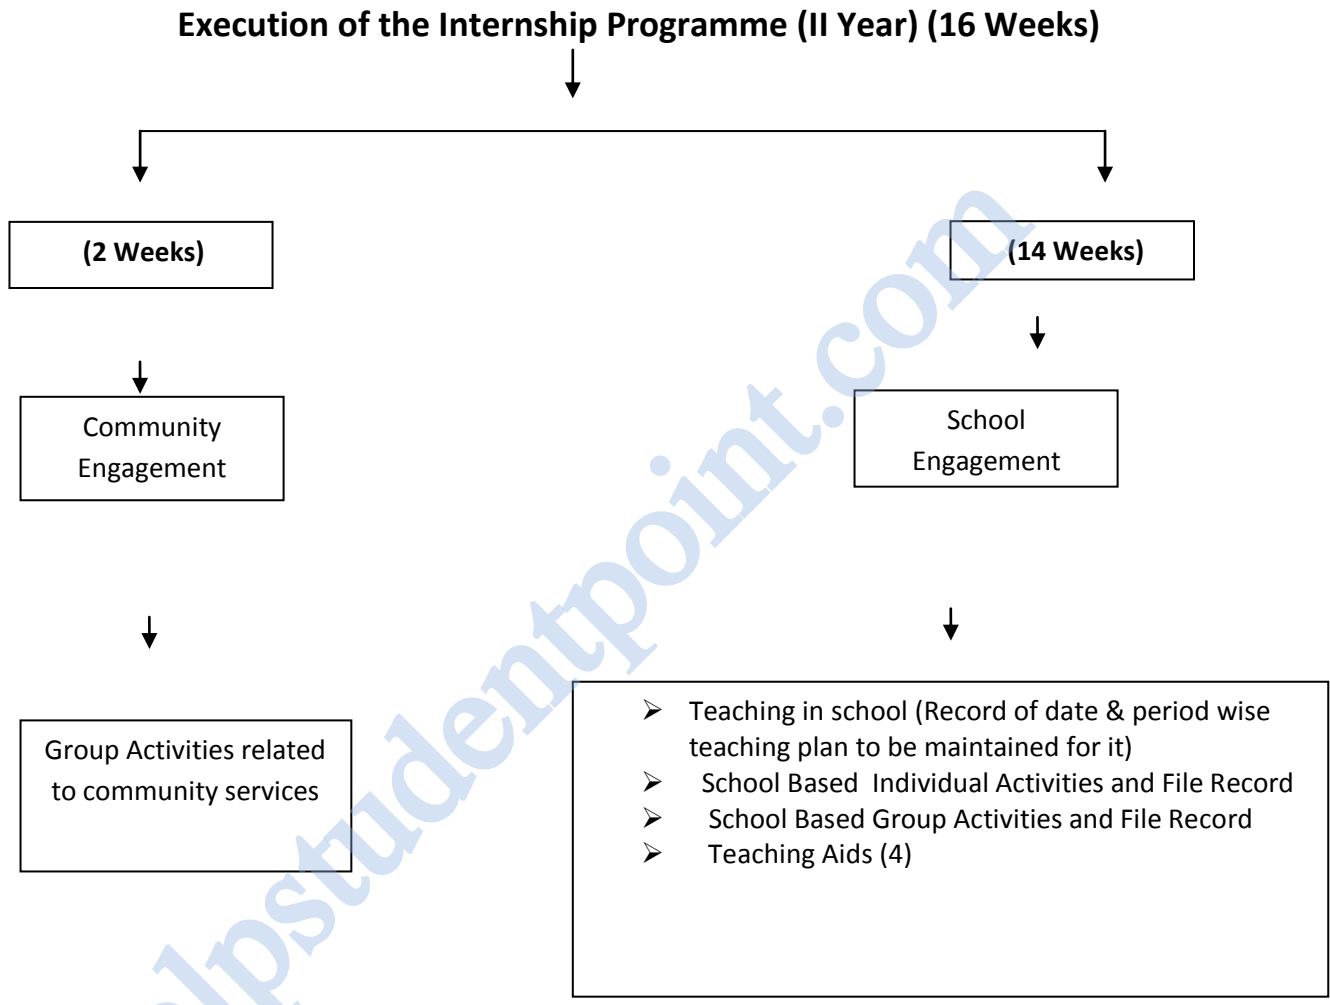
Execution of the Internship Programme (II Year) (16 Weeks)

(2 Weeks)

(14 Weeks)

Community Engagement

School Engagement

Group Activities related to community services

- Teaching in school (Record of date & period wise teaching plan to be maintained for it)
- School Based Individual Activities and File Record
- School Based Group Activities and File Record
- Teaching Aids (4)

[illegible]lpstudentpoint.com